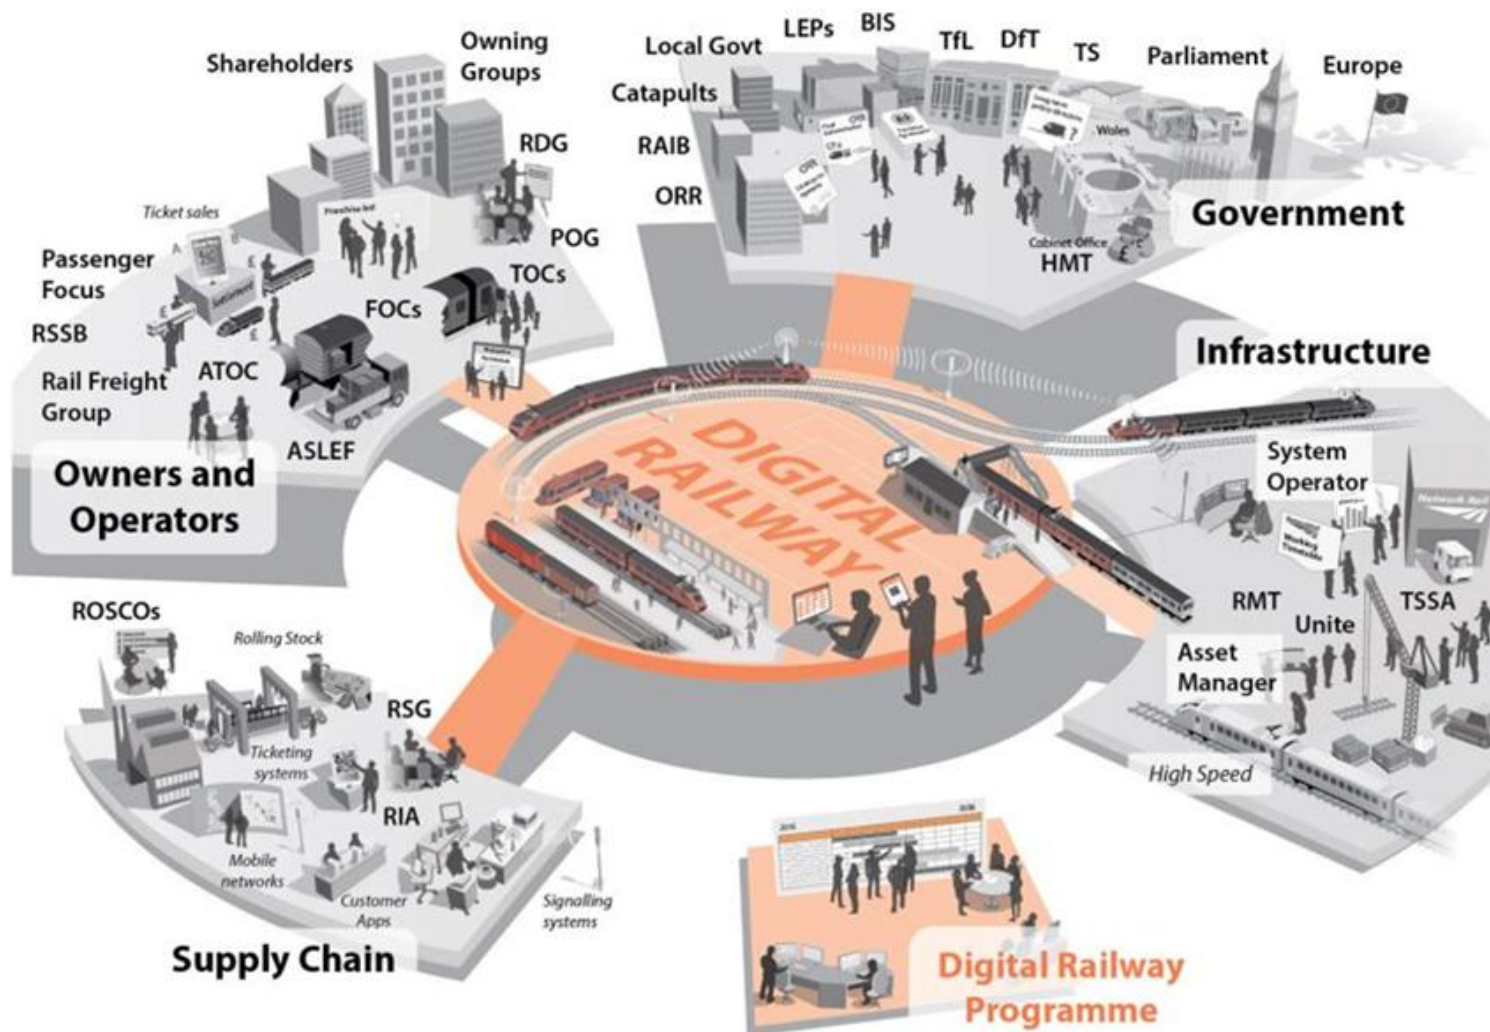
Shareholders
Owning Groups
RDG
Ticket sales
Franchise bid
Passenger Focus
POG
TOCs
RSSB
FOCs
Rail Freight Group
ATOC
ASLEF
Owners and Operators

Local Govt
LEPs
BIS
TfL
DfT
TS
Parliament
Europe
Catapults
RAIB
ORR
Wales
Cabinet Office
HMT
Government

Infrastructure
System Operator
RMT
Unite
TSSA
Asset Manager
High Speed

DIGITAL RAILWAY

ROSCOs
Rolling Stock
RSG
Ticketing systems
RIA
Mobile networks
Customer Apps
Signalling systems
Supply Chain

Digital Railway Programme